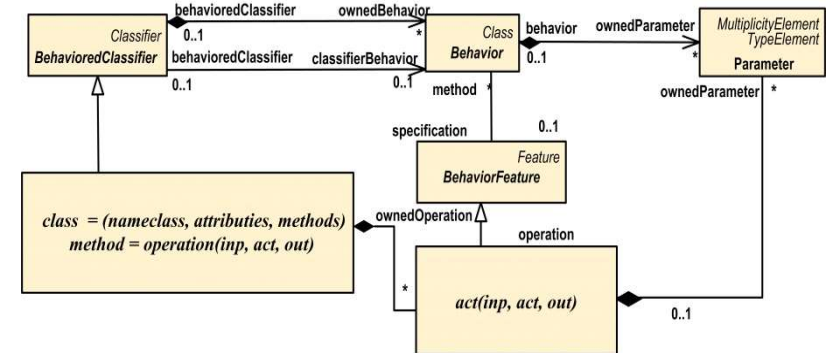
Classifier
BehavioredClassifier

behavioredClassifier
0..1
ownedBehavior
*
behavioredClassifier
0..1
classifierBehavior
0..1

Class
Behavior
behavior
0..1
ownedParameter
*
method
*

MultiplicityElement
TypeElement
Parameter
ownedParameter
*

specification
0..1
Feature
BehaviorFeature

class = (nameclass, attributies, methods)
method = operation(inp, act, out)

ownedOperation
*
operation

act(inp, act, out)
0..1